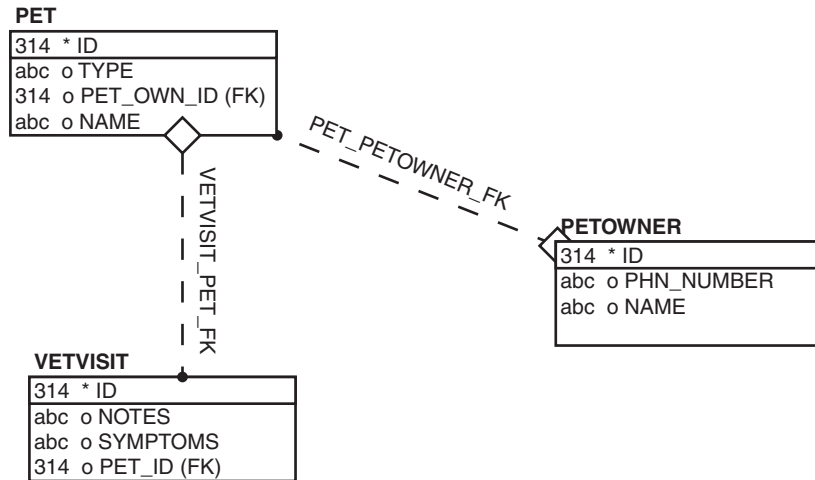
PET
314 * ID
abc o TYPE
314 o PET_OWN_ID (FK)
abc o NAME

PET_PETOWNER_FK

VETVISIT_PET_FK

PETOWNER
314 * ID
abc o PHN_NUMBER
abc o NAME

VETVISIT
314 * ID
abc o NOTES
abc o SYMPTOMS
314 o PET_ID (FK)